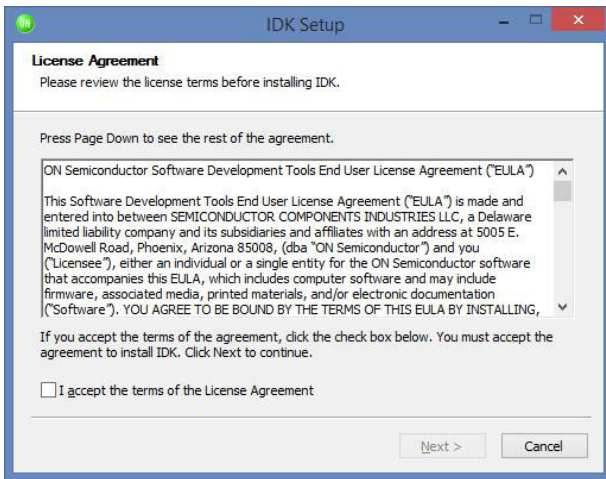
IDK Setup

License Agreement
Please review the license terms before installing IDK.

Press Page Down to see the rest of the agreement.

ON Semiconductor Software Development Tools End User License Agreement ("EULA")

This Software Development Tools End User License Agreement ("EULA") is made and entered into between SEMICONDUCTOR COMPONENTS INDUSTRIES LLC, a Delaware limited liability company and its subsidiaries and affiliates with an address at 5005 E. McDowell Road, Phoenix, Arizona 85008, (dba "ON Semiconductor") and you ("Licensee"), either an individual or a single entity for the ON Semiconductor software that accompanies this EULA, which includes computer software and may include firmware, associated media, printed materials, and/or electronic documentation ("Software"). YOU AGREE TO BE BOUND BY THE TERMS OF THIS EULA BY INSTALLING,

If you accept the terms of the agreement, click the check box below. You must accept the agreement to install IDK. Click Next to continue.

I accept the terms of the License Agreement

Next >

Cancel